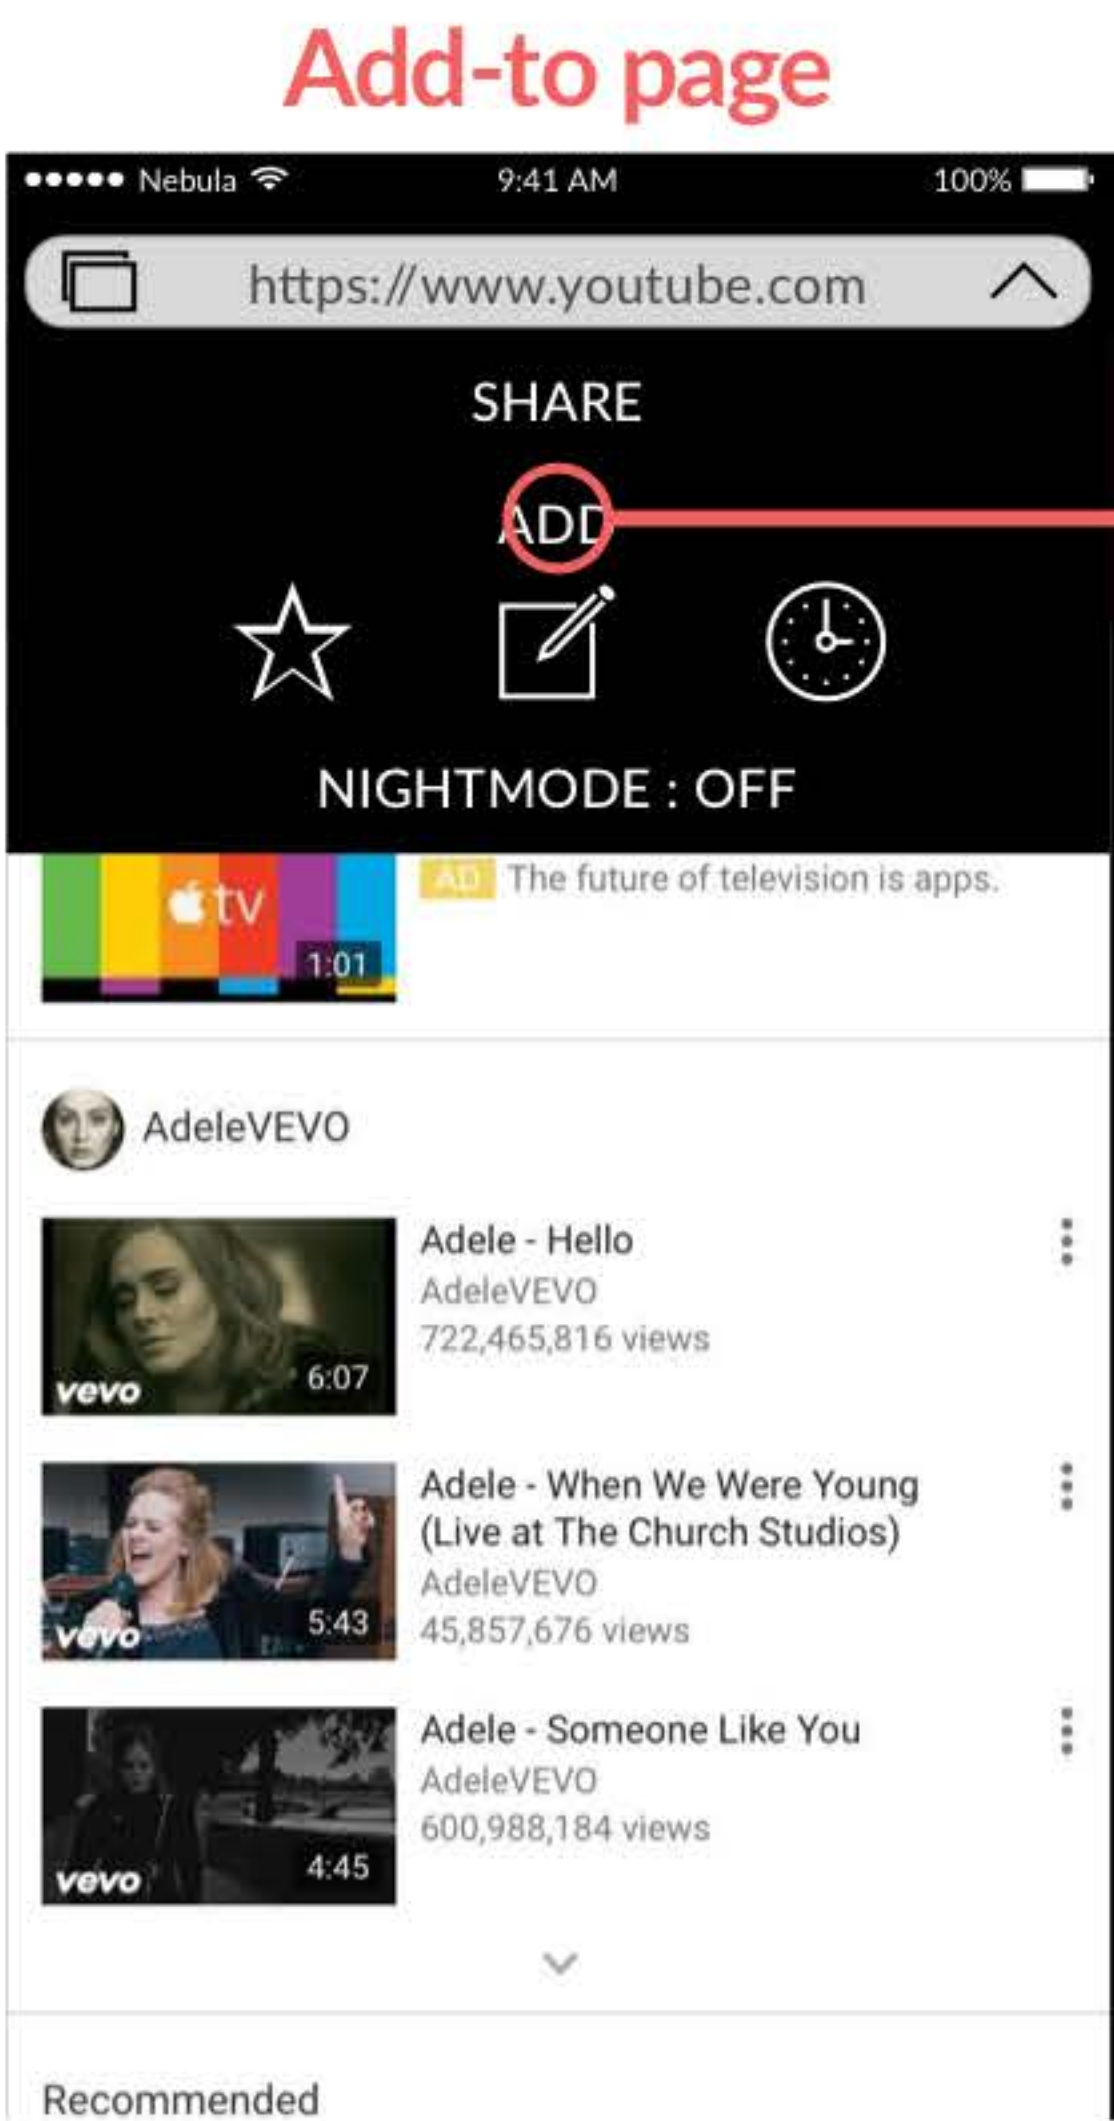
Add-to page

••••• Nebula 9:41 AM 100%

https://www.youtube.com

SHARE

ADD

NIGHTMODE : OFF

tv 1:01

AD The future of television is apps.

AdeleVEVO

vevo 6:07

Adele - Hello
AdeleVEVO
722,465,816 views

vevo 5:43

Adele - When We Were Young (Live at The Church Studios)
AdeleVEVO
45,857,676 views

vevo 4:45

Adele - Someone Like You
AdeleVEVO
600,988,184 views

Recommended